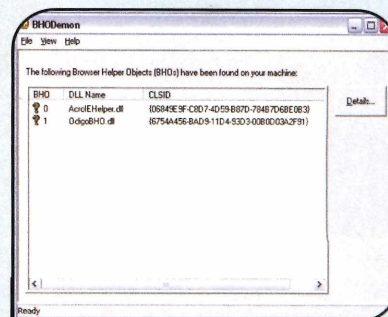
BHODemon

File View Help

The following Browser Helper Objects (BHOs) have been found on your machine:

| BHO | DLL Name | CLSID |
|---|---|---|
| 0 | AcroIEHelper.dll | {06849E9F-C8D7-4D59-B87D-784B7D6BE0B3} |
| 1 | OdigoBHO.dll | {6754A456-BAD9-11D4-93D3-00B0D03A2F91} |

Details...

Ready